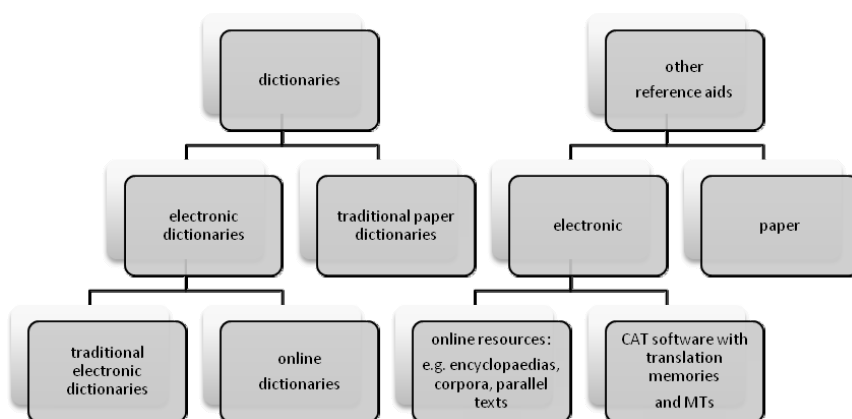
dictionaries

electronic dictionaries

traditional paper dictionaries

traditional electronic dictionaries

online dictionaries

other reference aids

electronic

paper

online resources: e.g. encyclopaedias, corpora, parallel texts

CAT software with translation memories and MTs